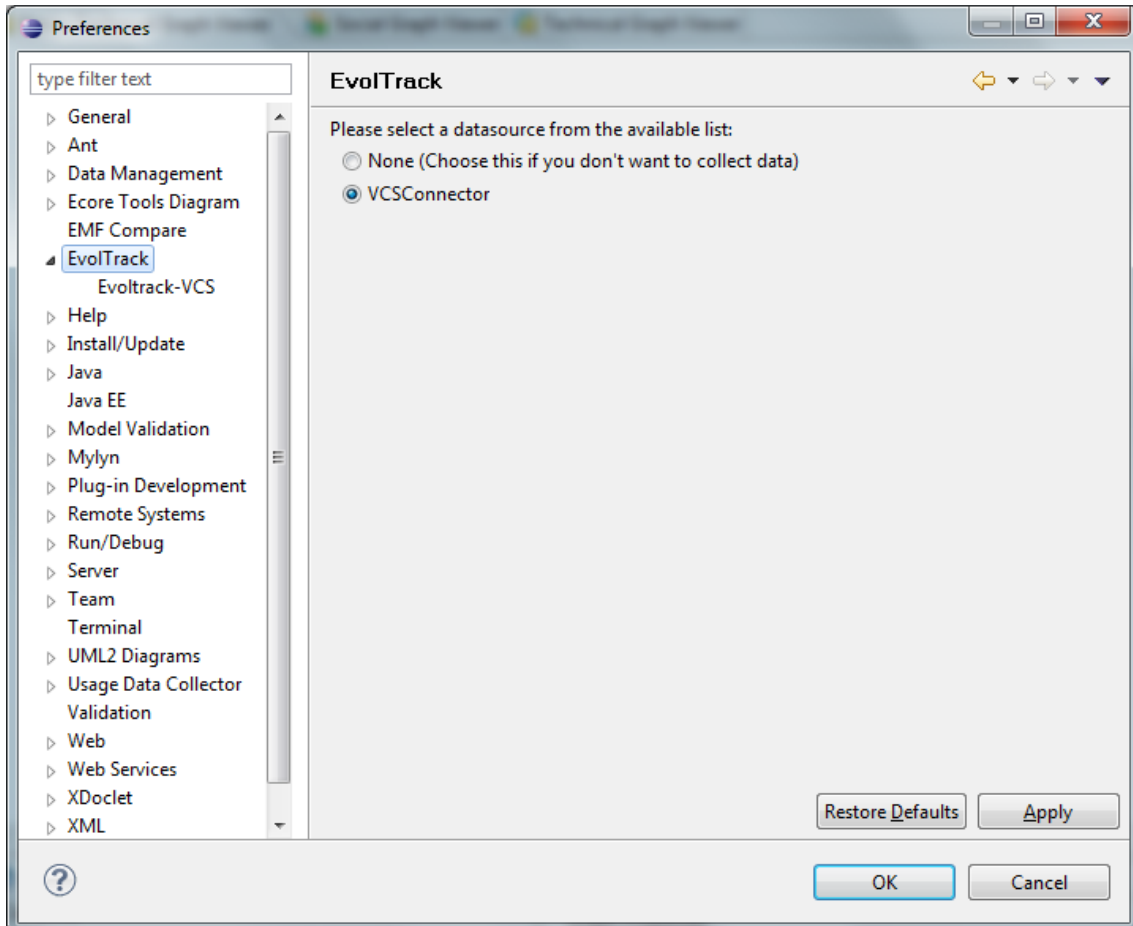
Preferences

type filter text

General
Ant
Data Management
Ecore Tools Diagram
EMF Compare
EvolTrack
Evoltrack-VCS
Help
Install/Update
Java
Java EE
Model Validation
Mylyn
Plug-in Development
Remote Systems
Run/Debug
Server
Team
Terminal
UML2 Diagrams
Usage Data Collector
Validation
Web
Web Services
XDoclet
XML

EvolTrack

Please select a datasource from the available list:
None (Choose this if you don't want to collect data)
VCSConnector

Restore Defaults
Apply

OK
Cancel